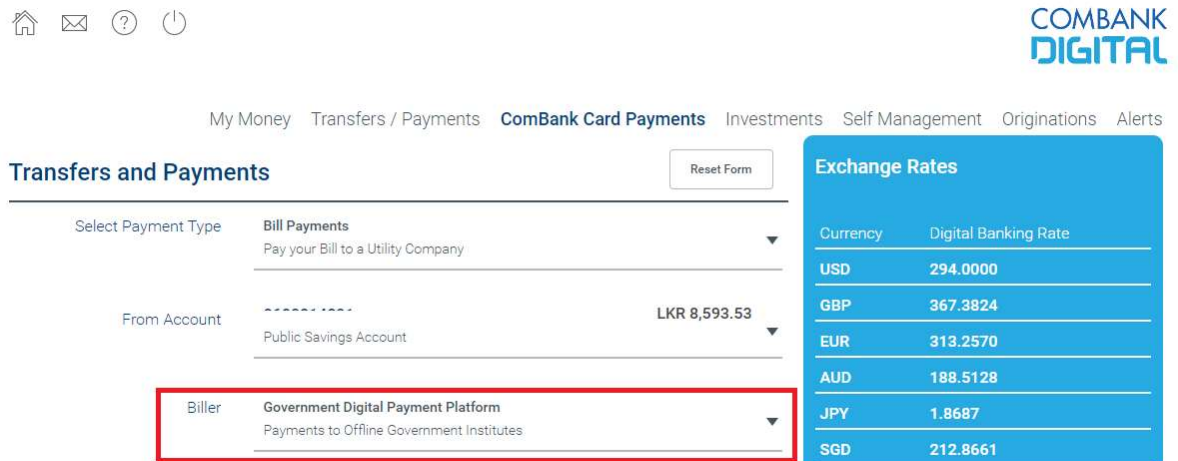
COMBANK DIGITAL

My Money Transfers / Payments ComBank Card Payments Investments Self Management Originations Alerts

Transfers and Payments

Reset Form

Select Payment Type
Bill Payments
Pay your Bill to a Utility Company

From Account
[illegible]
LKR 8,593.53
Public Savings Account

Biller
Government Digital Payment Platform
Payments to Offline Government Institutes

Exchange Rates

| Currency | Digital Banking Rate |
|---|---|
| USD | 294.0000 |
| GBP | 367.3824 |
| EUR | 313.2570 |
| AUD | 188.5128 |
| JPY | 1.8687 |
| SGD | 212.8661 |